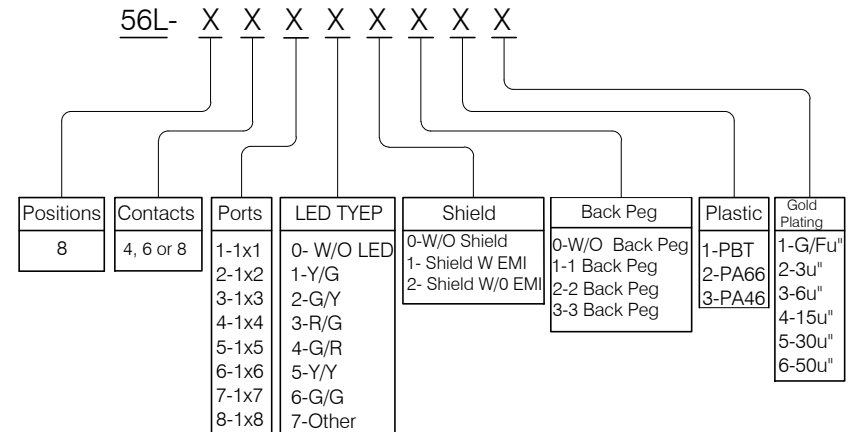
56L- X X X X X X X X

| Positions | Contacts | Ports | LED TYEP | Shield | Back Peg | Plastic | Gold Plating |
|---|---|---|---|---|---|---|---|
| 8 | 4, 6 or 8 | 1-1x1 | 0- W/O LED | 0-W/O Shield | 0-W/O Back Peg | 1-PBT | 1-G/Fu" |
| | | 2-1x2 | 1-Y/G | 1- Shield W EMI | 1-1 Back Peg | 2-PA66 | 2-3u" |
| | | 3-1x3 | 2-G/Y | 2- Shield W/0 EMI | 2-2 Back Peg | 3-PA46 | 3-6u" |
| | | 4-1x4 | 3-R/G | | 3-3 Back Peg | | 4-15u" |
| | | 5-1x5 | 4-G/R | | | | 5-30u" |
| | | 6-1x6 | 5-Y/Y | | | | 6-50u" |
| | | 7-1x7 | 6-G/G | | | | |
| | | 8-1x8 | 7-Other | | | | |